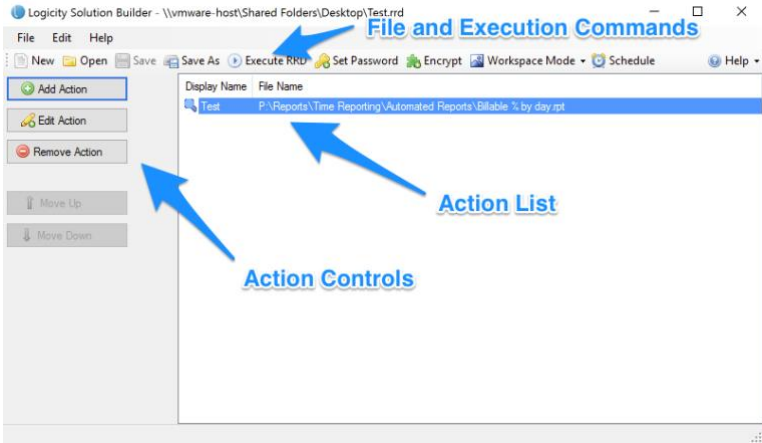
Logicity Solution Builder - \\vmware-host\Shared Folders\Desktop\Test.rrd

File and Execution Commands

File Edit Help

New Open Save Save As Execute RRD Set Password Encrypt Workspace Mode Schedule Help

Add Action

Edit Action

Remove Action

Move Up

Move Down

| Display Name | File Name |
|---|---|
| Test | P:\Reports\Time Reporting\Automated Reports\Billable % by day.rpt |

Action List

Action Controls